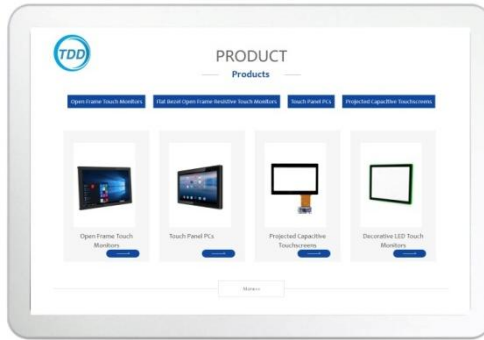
TDD

PRODUCT

Products

Open Frame Touch Monitors

Flat Bezel Open Frame Resistive Touch Monitors

Touch Panel PCs

Projected Capacitive Touchscreens

Open Frame Touch Monitors

Touch Panel PCs

Projected Capacitive Touchscreens

Decorative LED Touch Monitors

More+